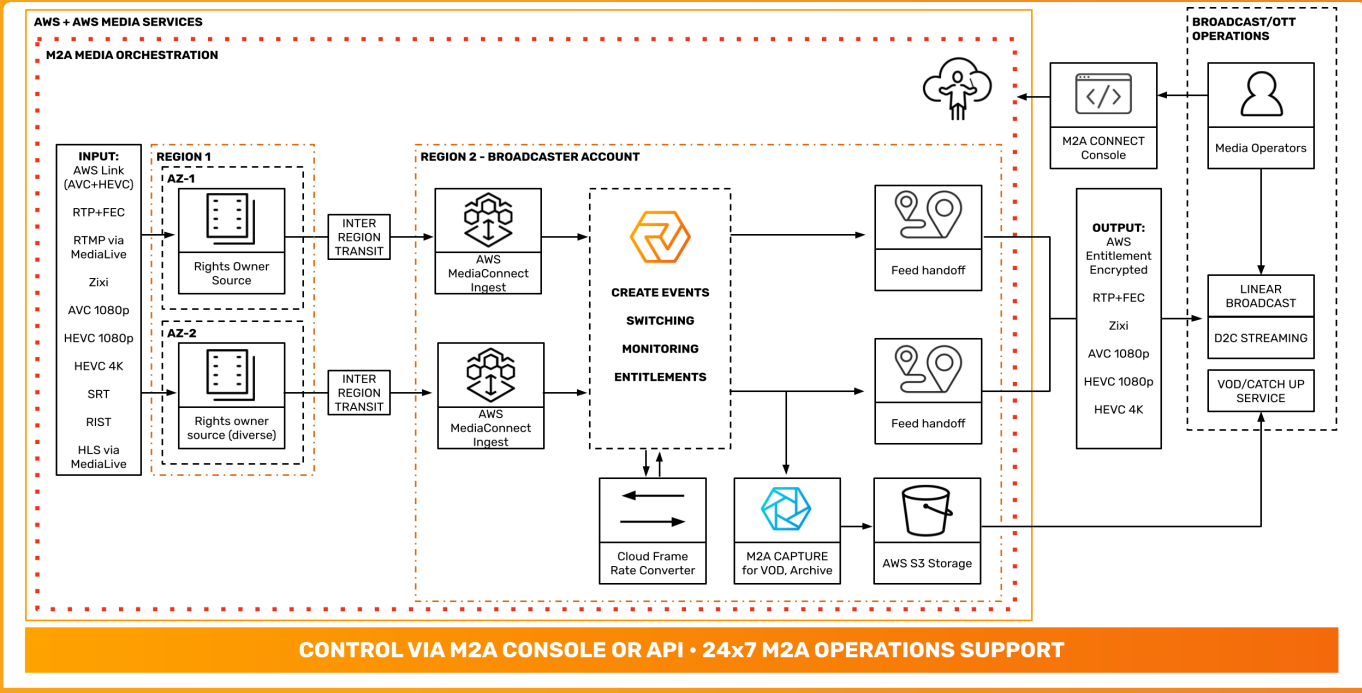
AWS + AWS MEDIA SERVICES

M2A MEDIA ORCHESTRATION

INPUT:
AWS Link (AVC+HEVC)
RTP+FEC
RTMP via MediaLive
Zixi
AVC 1080p
HEVC 1080p
HEVC 4K
SRT
RIST
HLS via MediaLive

REGION 1

AZ-1

Rights Owner Source

AZ-2

Rights owner source (diverse)

INTER REGION TRANSIT

INTER REGION TRANSIT

REGION 2 - BROADCASTER ACCOUNT

AWS MediaConnect Ingest

AWS MediaConnect Ingest

CREATE EVENTS
SWITCHING
MONITORING
ENTITLEMENTS

Feed handoff

Feed handoff

Cloud Frame Rate Converter

M2A CAPTURE for VOD, Archive

AWS S3 Storage

M2A CONNECT Console

OUTPUT:
AWS Entitlement Encrypted
RTP+FEC
Zixi
AVC 1080p
HEVC 1080p
HEVC 4K

BROADCAST/OTT OPERATIONS

Media Operators

LINEAR BROADCAST

D2C STREAMING

VOD/CATCH UP SERVICE

CONTROL VIA M2A CONSOLE OR API • 24x7 M2A OPERATIONS SUPPORT